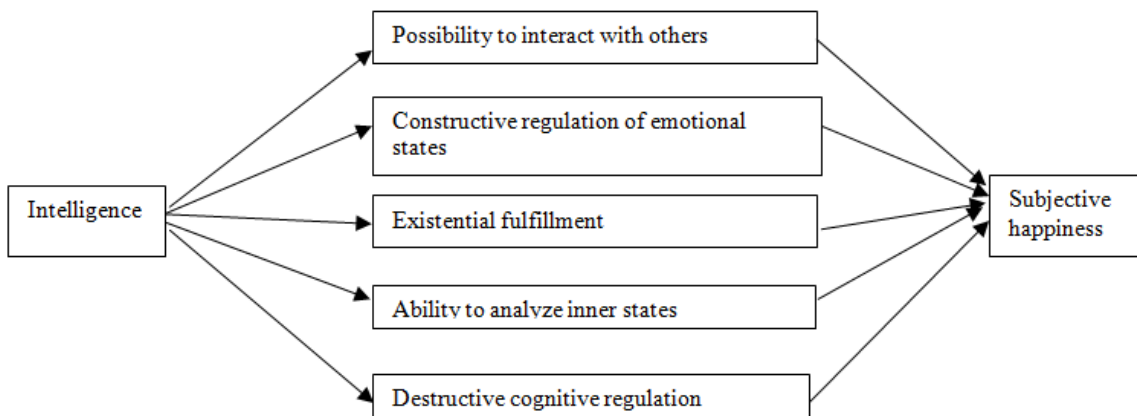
Intelligence

Possibility to interact with others

Constructive regulation of emotional states

Existential fulfillment

Ability to analyze inner states

Destructive cognitive regulation

Subjective happiness